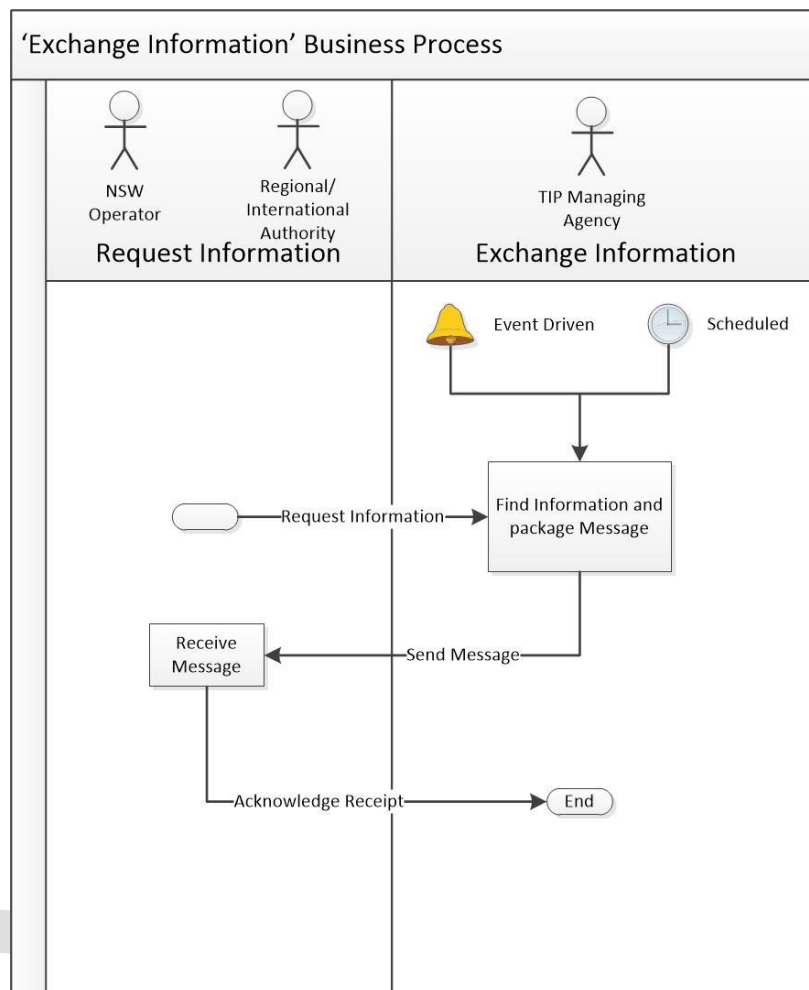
'Exchange Information' Business Process

NSW Operator

Regional/ International Authority

Request Information

TIP Managing Agency

Exchange Information

Event Driven

Scheduled

Request Information

Find Information and package Message

Receive Message

Send Message

Acknowledge Receipt

End